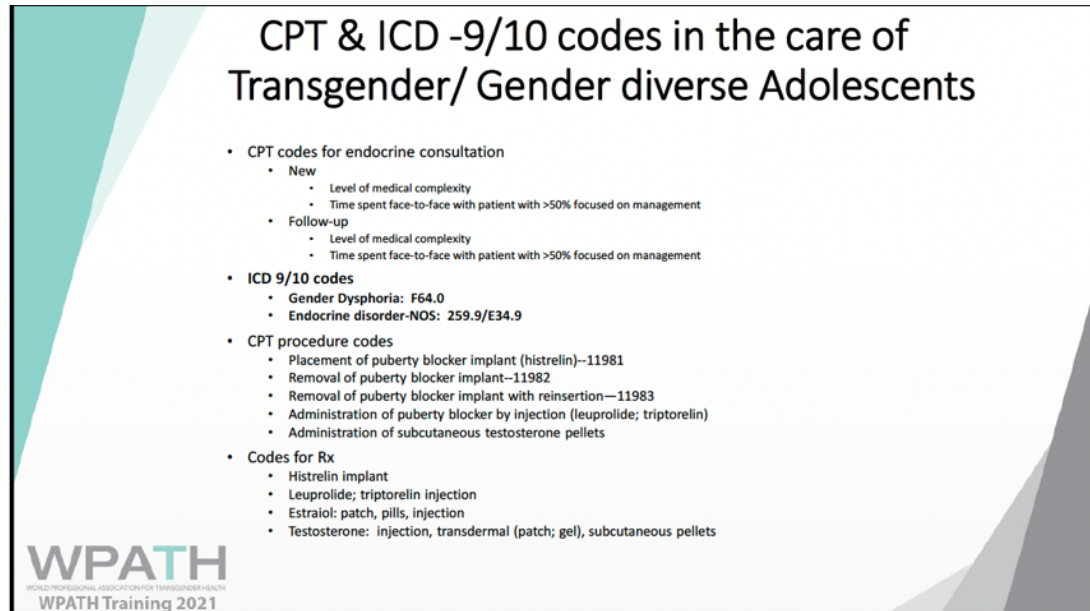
CPT & ICD -9/10 codes in the care of Transgender/ Gender diverse Adolescents

- CPT codes for endocrine consultation
  - New
    - Level of medical complexity
    - Time spent face-to-face with patient with >50% focused on management
  - Follow-up
    - Level of medical complexity
    - Time spent face-to-face with patient with >50% focused on management
- ICD 9/10 codes
  - Gender Dysphoria: F64.0
  - Endocrine disorder-NOS: 259.9/E34.9
- CPT procedure codes
  - Placement of puberty blocker implant (histrelin)--11981
  - Removal of puberty blocker implant--11982
  - Removal of puberty blocker implant with reinsertion—11983
  - Administration of puberty blocker by injection (leuprolide; triptorelin)
  - Administration of subcutaneous testosterone pellets
- Codes for Rx
  - Histrelin implant
  - Leuprolide; triptorelin injection
  - Estraiol: patch, pills, injection
  - Testosterone: injection, transdermal (patch; gel), subcutaneous pellets

WPATH
WORLD PROFESSIONAL ASSOCIATION FOR TRANSGENDER HEALTH
WPATH Training 2021